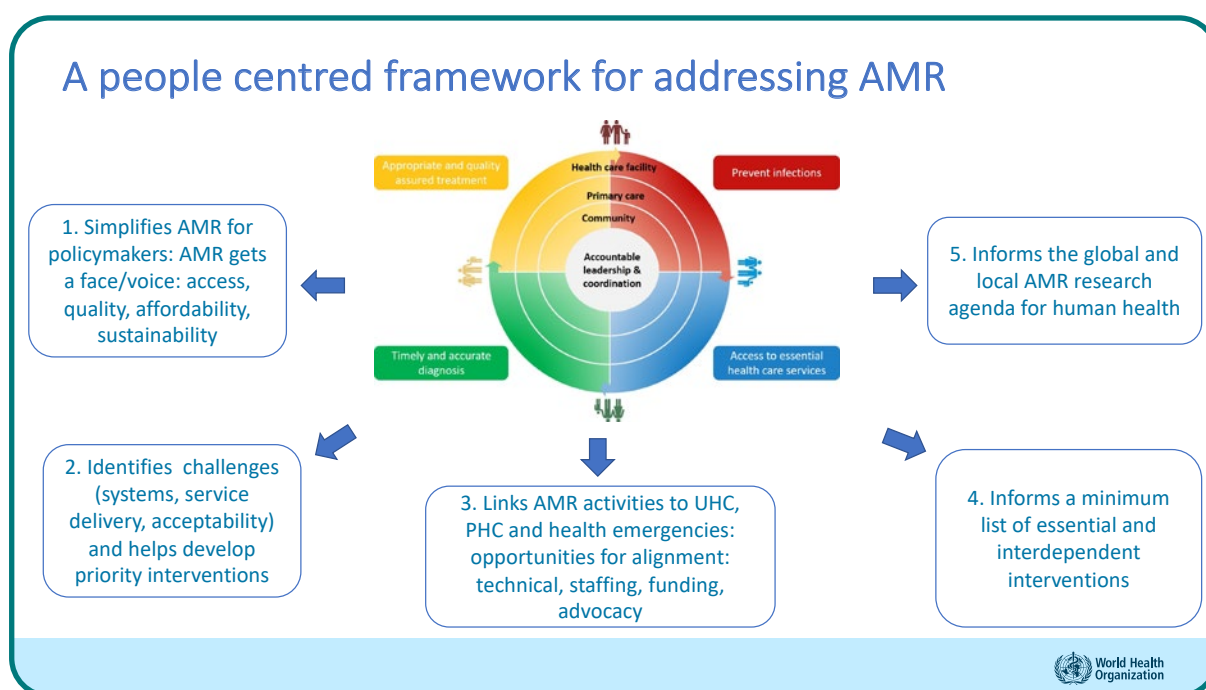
A people centred framework for addressing AMR

Appropriate and quality assured treatment

Health care facility

Primary care

Community

Accountable leadership & coordination

Prevent infections

Timely and accurate diagnosis

Access to essential health care services

1. Simplifies AMR for policymakers: AMR gets a face/voice: access, quality, affordability, sustainability

5. Informs the global and local AMR research agenda for human health

2. Identifies challenges (systems, service delivery, acceptability) and helps develop priority interventions

3. Links AMR activities to UHC, PHC and health emergencies: opportunities for alignment: technical, staffing, funding, advocacy

4. Informs a minimum list of essential and interdependent interventions

World Health Organization